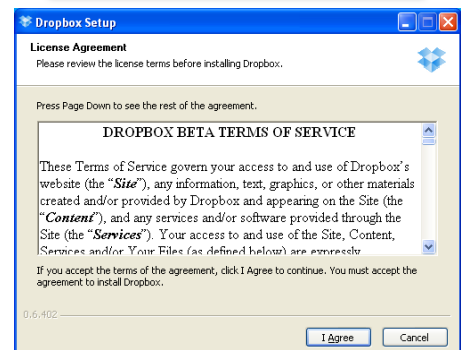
Dropbox Setup

License Agreement

Please review the license terms before installing Dropbox.

Press Page Down to see the rest of the agreement.

DROPBOX BETA TERMS OF SERVICE

These Terms of Service govern your access to and use of Dropbox's website (the "*Site*"), any information, text, graphics, or other materials created and/or provided by Dropbox and appearing on the Site (the "*Content*"), and any services and/or software provided through the Site (the "*Services*"). Your access to and use of the Site, Content, Services and/or Your Files (as defined below) are expressly

If you accept the terms of the agreement, click I Agree to continue. You must accept the agreement to install Dropbox.

0.6.402

I Agree

Cancel